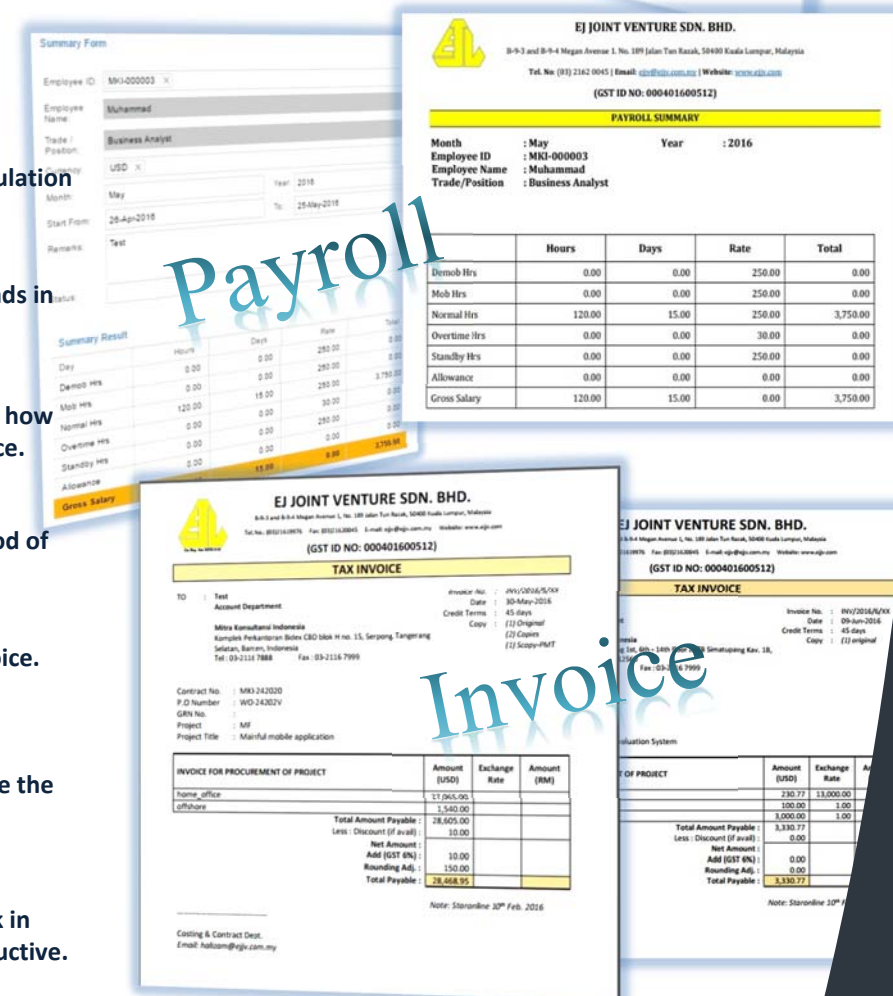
ulation

ds in

how
ce.

od of

ice.

e the

k in
uctive.

Summary Form

Employee ID: MKI-000003

Employee Name: Muhammad

Trade / Position: Business Analyst

Currency: USD

Month: May

Year: 2016

Start From: 26-Apr-2016

To: 25-May-2016

Remarks: Test

Status

Summary Result

| | Hours | Days | Rate | Total |
|---|---|---|---|---|
| Day | | | | |
| Demob Hrs | 0.00 | 0.00 | 250.00 | 0.00 |
| Mob Hrs | 0.00 | 0.00 | 250.00 | 0.00 |
| Normal Hrs | 120.00 | 15.00 | 250.00 | 3,750.00 |
| Overtime Hrs | 0.00 | 0.00 | 30.00 | 0.00 |
| Standby Hrs | 0.00 | 0.00 | 250.00 | 0.00 |
| Allowance | 0.00 | 0.00 | | |
| Gross Salary | | 15.00 | 0.00 | 3,750.00 |

Payroll

EJ JOINT VENTURE SDN. BHD.

B-9-3 and B-9-4 Megan Avenue 1, No. 189 Jalan Tun Razak, 50400 Kuala Lumpur, Malaysia

Tel. No: (03) 2162 0045 | Email: ejv@ejv.com.my | Website: www.ejjv.com

(GST ID NO: 000401600512)

PAYROLL SUMMARY

Month : May
Year : 2016
Employee ID : MKI-000003
Employee Name : Muhammad
Trade/Position : Business Analyst

| | Hours | Days | Rate | Total |
|---|---|---|---|---|
| Demob Hrs | 0.00 | 0.00 | 250.00 | 0.00 |
| Mob Hrs | 0.00 | 0.00 | 250.00 | 0.00 |
| Normal Hrs | 120.00 | 15.00 | 250.00 | 3,750.00 |
| Overtime Hrs | 0.00 | 0.00 | 30.00 | 0.00 |
| Standby Hrs | 0.00 | 0.00 | 250.00 | 0.00 |
| Allowance | 0.00 | 0.00 | 0.00 | 0.00 |
| Gross Salary | 120.00 | 15.00 | 0.00 | 3,750.00 |

EJ JOINT VENTURE SDN. BHD.

B-9-3 and B-9-4 Megan Avenue 1, No. 189 Jalan Tun Razak, 50400 Kuala Lumpur, Malaysia

Tel. No.: (03)21619976 Fax: (03)21620045 E-mail: ejv@ejjv.com.my Website: www.ejjv.com

(GST ID NO: 000401600512)

TAX INVOICE

TO : Test
Account Department

Mitra Konsultansi Indonesia
Komplek Perkantoran Bidex CBD blok H no. 15, Serpong, Tangerang Selatan, Banten, Indonesia
Tel : 03-2116 7888 Fax : 03-2116 7999

Invoice No. : INV/2016/5/XX
Date : 30-May-2016
Credit Terms : 45 days
Copy : (1) Original
(2) Copies
(1) Scopy-PMT

Contract No. : MKI-242020
P.O Number : WD-24202V
GRN No.
Project : MF
Project Title : Mainful mobile application

| INVOICE FOR PROCUREMENT OF PROJECT | Amount (USD) | Exchange Rate | Amount (RM) |
|---|---|---|---|
| home_office | 27,065.00 | | |
| offshore | 1,540.00 | | |
| Total Amount Payable : | 28,605.00 | | |
| Less : Discount (if avail) : | 10.00 | | |
| Net Amount : | | | |
| Add (GST 6%) : | 10.00 | | |
| Rounding Adj. : | 150.00 | | |
| Total Payable : | 28,468.95 | | |

Note: Staronline 10th Feb. 2016

Costing & Contract Dept.
Email: hallcom@ejjv.com.my

Invoice

EJ JOINT VENTURE SDN. BHD.

B-9-3 and B-9-4 Megan Avenue 1, No. 189 Jalan Tun Razak, 50400 Kuala Lumpur, Malaysia

21619976 Fax: (03)21620045 E-mail: ejv@ejjv.com.my Website: www.ejjv.com

(GST ID NO: 000401600512)

TAX INVOICE

Invoice No. : INV/2016/6/XX
Date : 09-Jun-2016
Credit Terms : 45 days
Copy : (1) original

nesia
g 1st, 6th – 14th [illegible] Simatupang Kav. 18,
Fax : 03-2116 7999

aluation System

| OF PROJECT | Amount (USD) | Exchange Rate | A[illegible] |
|---|---|---|---|
| | 230.77 | 13,000.00 | |
| | 100.00 | 1.00 | |
| | 3,000.00 | 1.00 | |
| Total Amount Payable : | 3,330.77 | | |
| Less : Discount (if avail) : | 0.00 | | |
| Net Amount : | | | |
| Add (GST 6%) : | 0.00 | | |
| Rounding Adj. : | 0.00 | | |
| Total Payable : | 3,330.77 | | |

Note: Staronline 10th F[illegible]